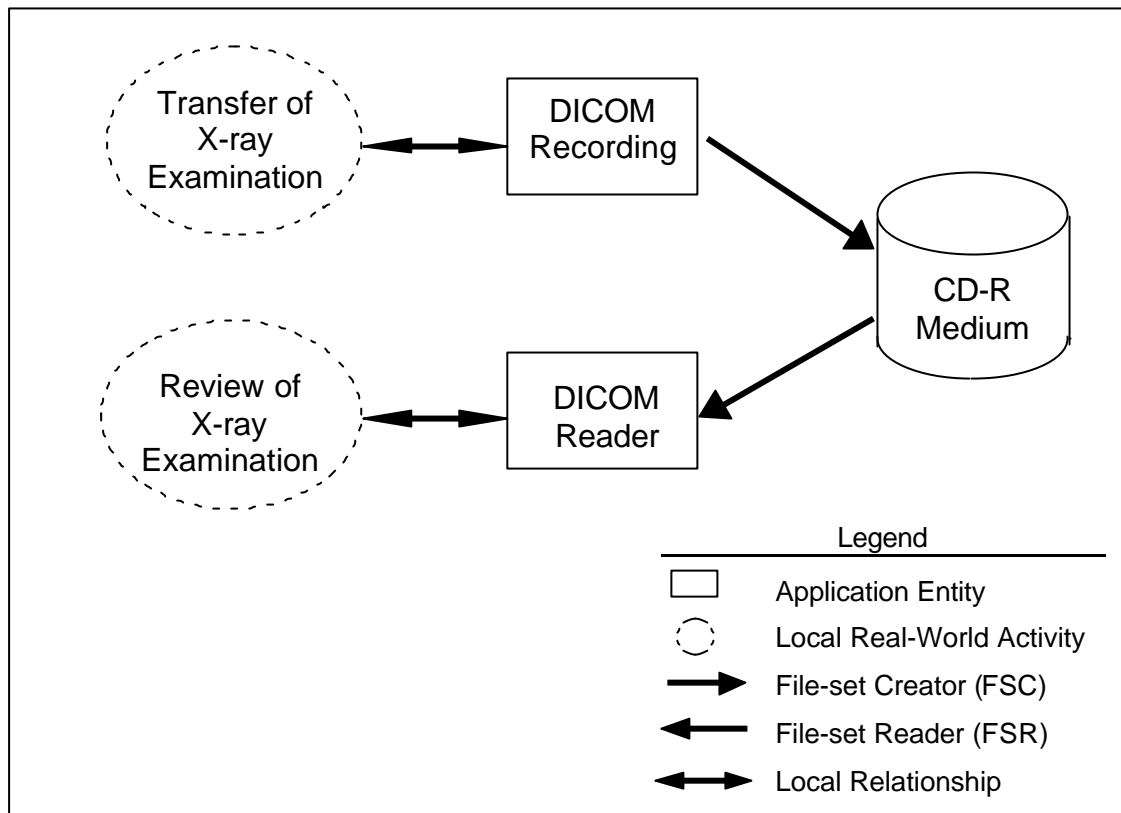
Transfer of X-ray Examination

DICOM Recording

CD-R Medium

Review of X-ray Examination

DICOM Reader

Legend

Application Entity

Local Real-World Activity

File-set Creator (FSC)

File-set Reader (FSR)

Local Relationship